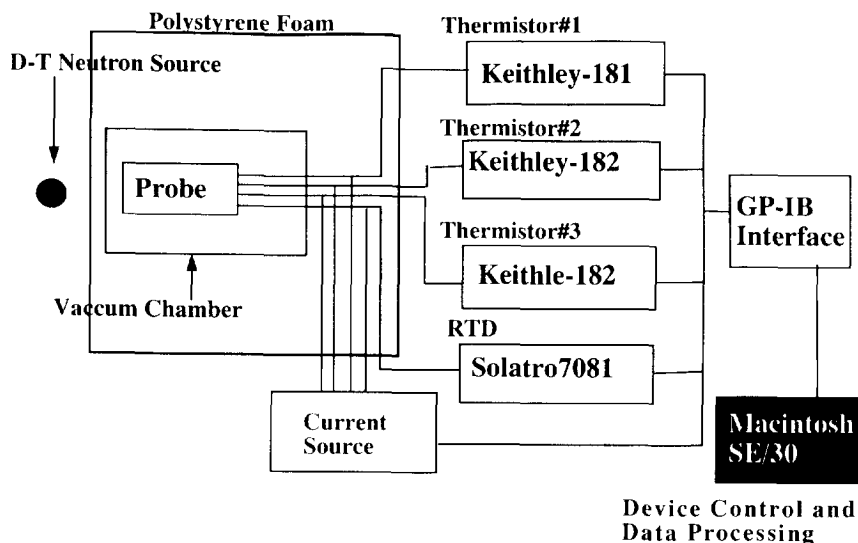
Polystyrene Foam

D-T Neutron Source

Probe

Vaccum Chamber

Thermistor#1

Keithley-181

Thermistor#2

Keithley-182

Thermistor#3

Keithle-182

RTD

Solatro7081

Current Source

GP-IB Interface

Macintosh SE/30

Device Control and Data Processing